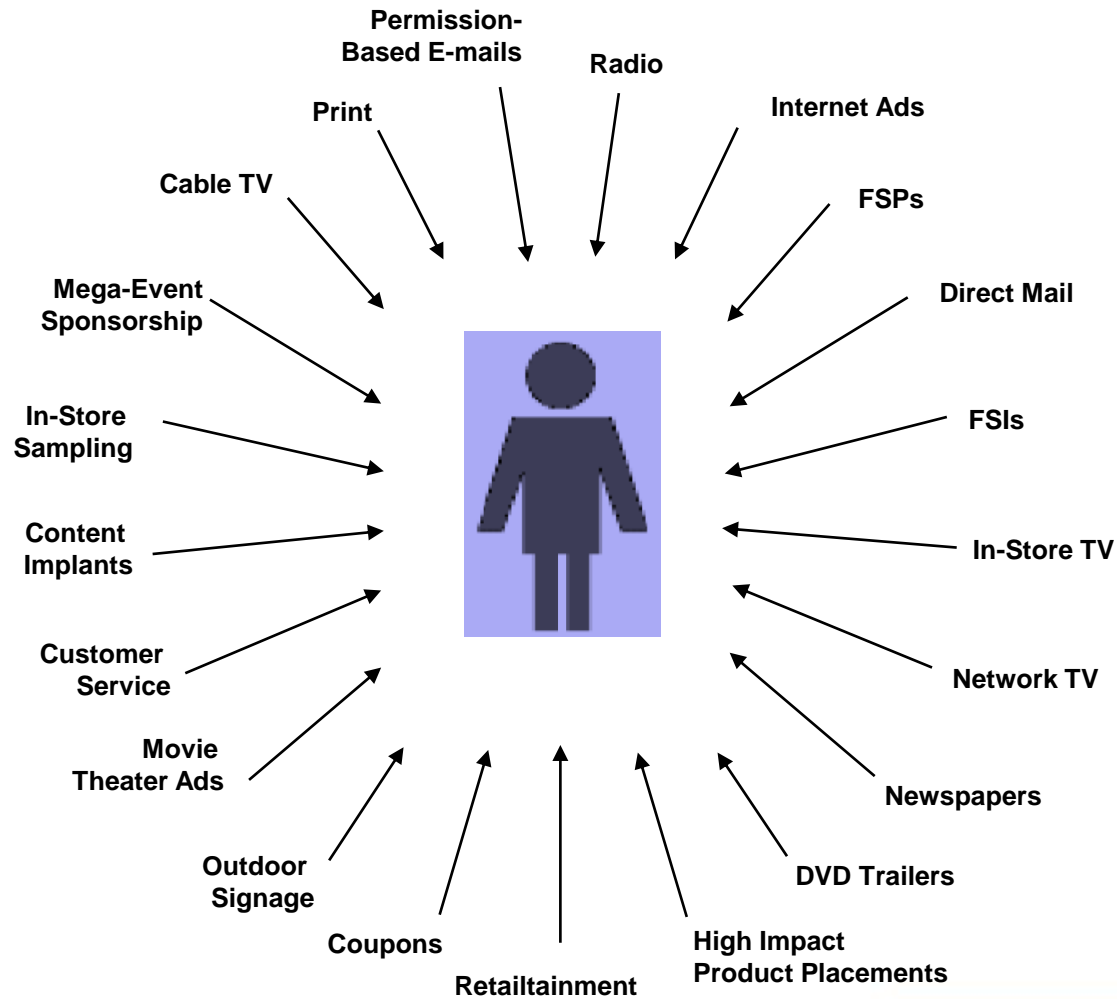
Permission-Based E-mails

Radio

Print

Internet Ads

Cable TV

FSPs

Mega-Event Sponsorship

Direct Mail

In-Store Sampling

FSIs

Content Implants

In-Store TV

Customer Service

Network TV

Movie Theater Ads

Newspapers

Outdoor Signage

DVD Trailers

Coupons

High Impact Product Placements

Retailtainment